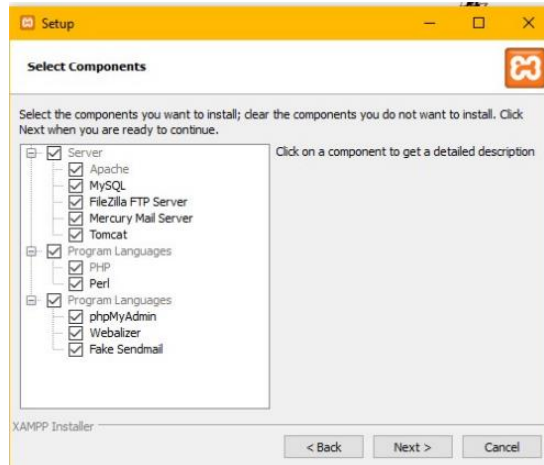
Setup

Select Components

Select the components you want to install; clear the components you do not want to install. Click Next when you are ready to continue.

Server
Apache
MySQL
FileZilla FTP Server
Mercury Mail Server
Tomcat
Program Languages
PHP
Perl
Program Languages
phpMyAdmin
Webalizer
Fake Sendmail

Click on a component to get a detailed description

XAMPP Installer

< Back
Next >
Cancel